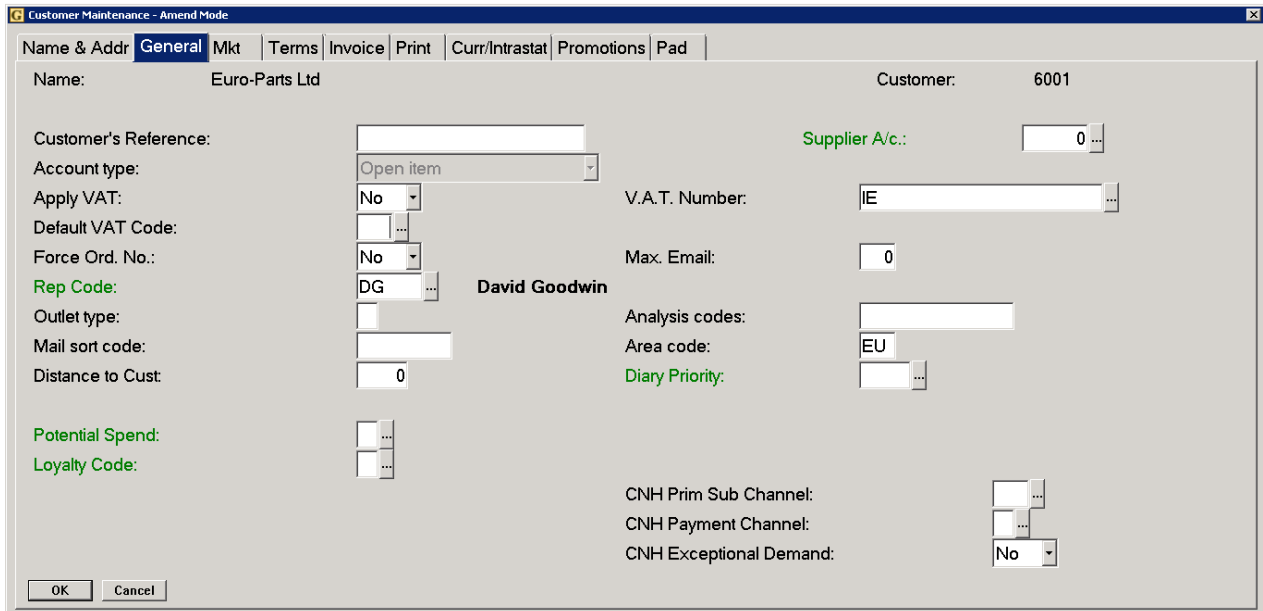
Customer Maintenance - Amend Mode

Name & Addr | General | Mkt | Terms | Invoice | Print | Curr/Intrastat | Promotions | Pad

Name: Euro-Parts Ltd

Customer: 6001

Customer's Reference:

Supplier A/c.: 0 ...

Account type: Open item

Apply VAT: No

V.A.T. Number: IE ...

Default VAT Code: ...

Force Ord. No.: No

Max. Email: 0

Rep Code: DG ... David Goodwin

Outlet type:

Analysis codes:

Mail sort code:

Area code: EU

Distance to Cust: 0

Diary Priority: ...

Potential Spend: ...

Loyalty Code: ...

CNH Prim Sub Channel: ...

CNH Payment Channel: ...

CNH Exceptional Demand: No

OK | Cancel